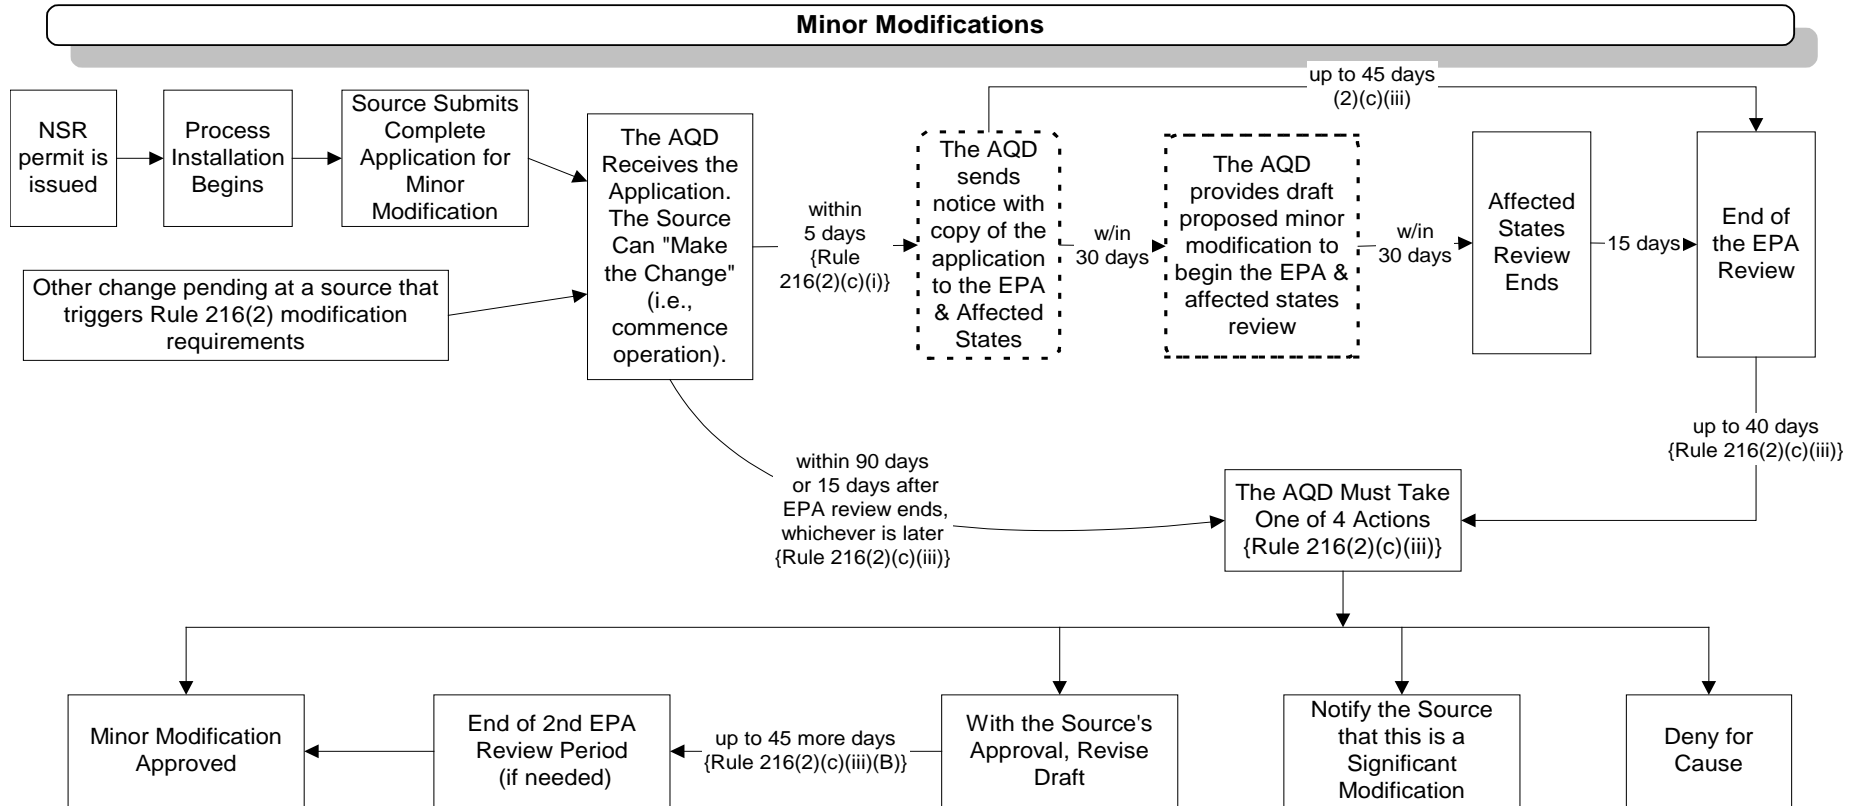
Minor Modifications

NSR permit is issued

Process Installation Begins

Source Submits Complete Application for Minor Modification

Other change pending at a source that triggers Rule 216(2) modification requirements

The AQD Receives the Application. The Source Can "Make the Change" (i.e., commence operation).

within 5 days {Rule 216(2)(c)(i)}

The AQD sends notice with copy of the application to the EPA & Affected States

up to 45 days (2)(c)(iii)

w/in 30 days

The AQD provides draft proposed minor modification to begin the EPA & affected states review

w/in 30 days

Affected States Review Ends

15 days

End of the EPA Review

up to 40 days {Rule 216(2)(c)(iii)}

within 90 days or 15 days after EPA review ends, whichever is later {Rule 216(2)(c)(iii)}

The AQD Must Take One of 4 Actions {Rule 216(2)(c)(iii)}

Minor Modification Approved

End of 2nd EPA Review Period (if needed)

up to 45 more days {Rule 216(2)(c)(iii)(B)}

With the Source's Approval, Revise Draft

Notify the Source that this is a Significant Modification

Deny for Cause